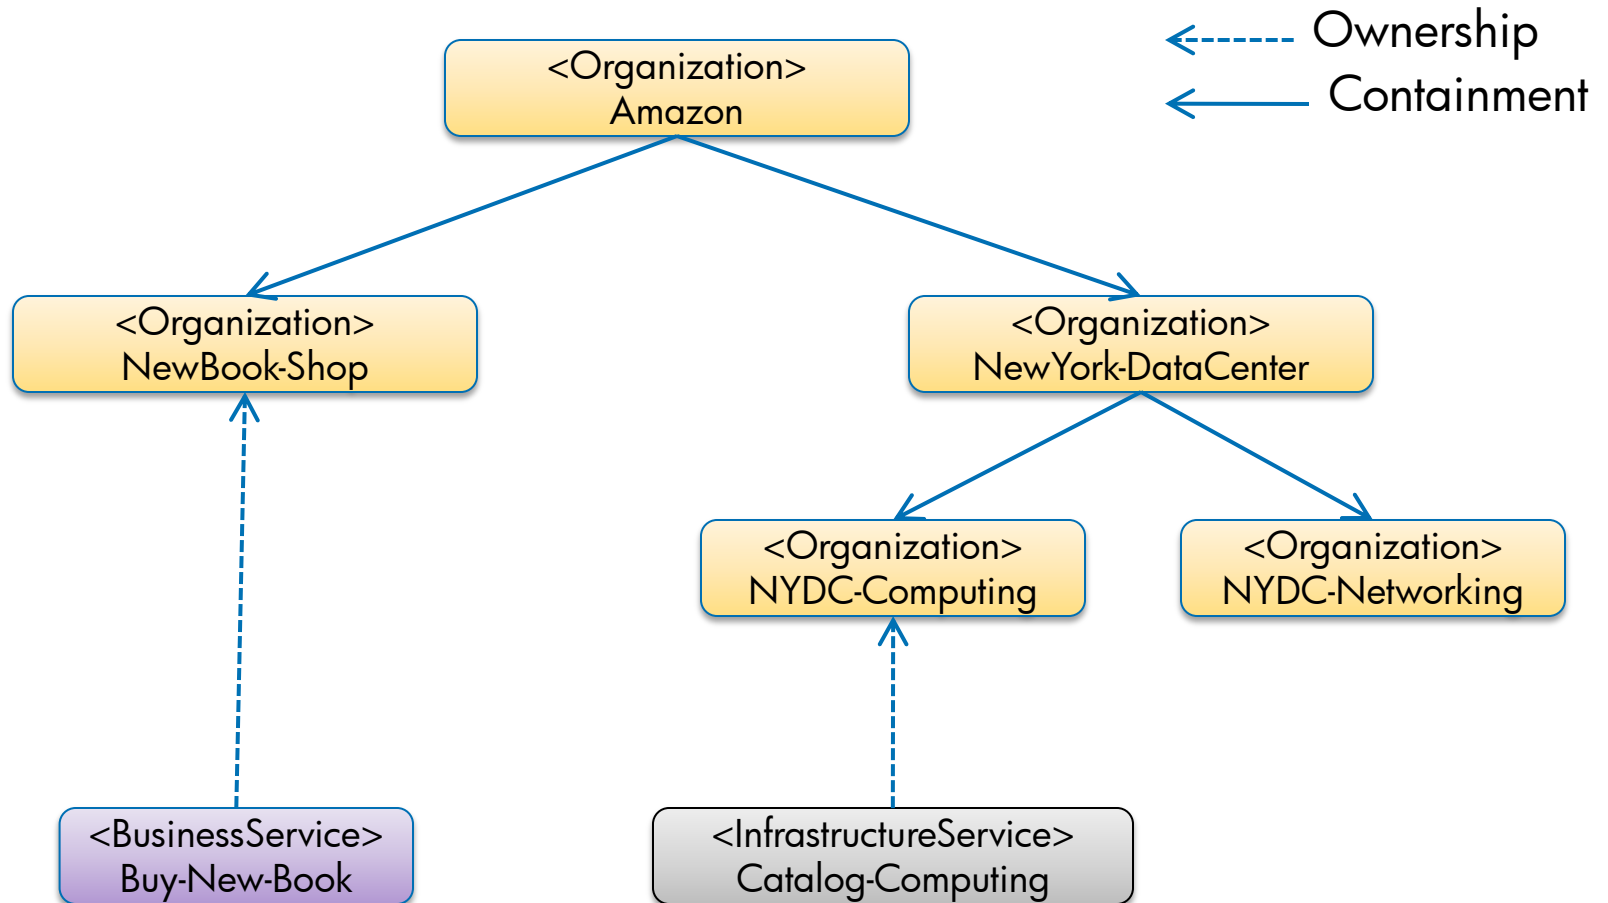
Ownership
Containment

<Organization>
Amazon

<Organization>
NewBook-Shop

<Organization>
NewYork-DataCenter

<Organization>
NYDC-Computing

<Organization>
NYDC-Networking

<BusinessService>
Buy-New-Book

<InfrastructureService>
Catalog-Computing